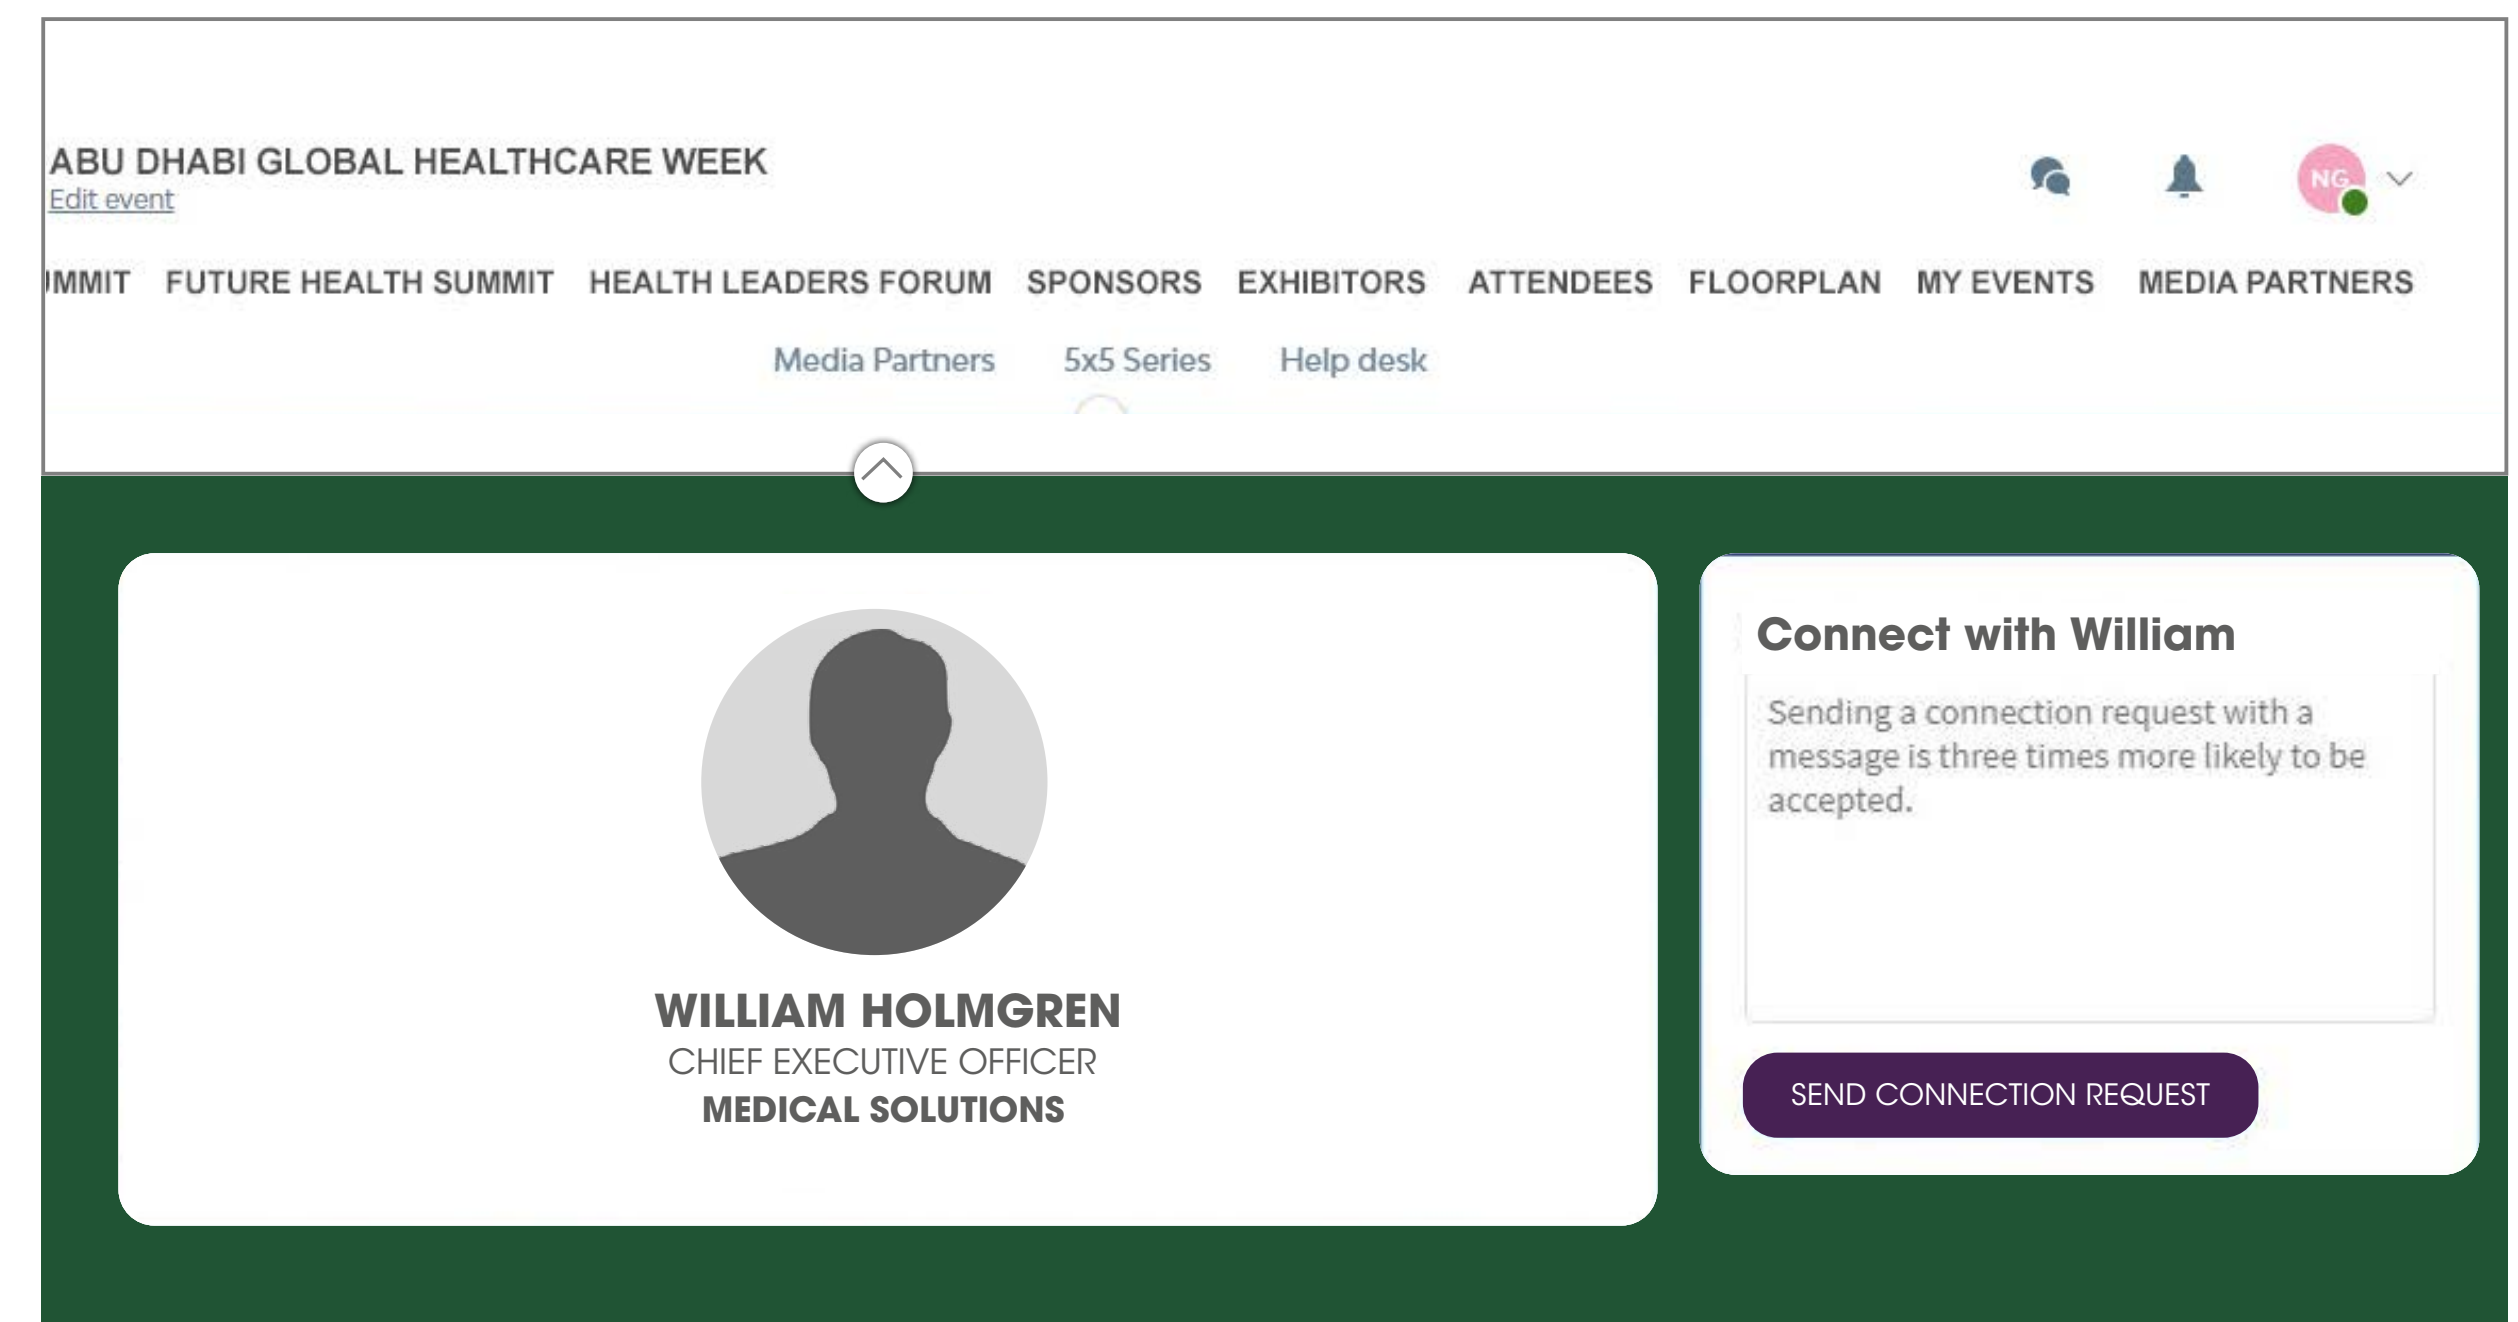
ABU DHABI GLOBAL HEALTHCARE WEEK
Edit event

NG

IMMIT FUTURE HEALTH SUMMIT HEALTH LEADERS FORUM SPONSORS EXHIBITORS ATTENDEES FLOORPLAN MY EVENTS MEDIA PARTNERS

Media Partners 5x5 Series Help desk

WILLIAM HOLMGREN
CHIEF EXECUTIVE OFFICER
MEDICAL SOLUTIONS

Connect with William

Sending a connection request with a message is three times more likely to be accepted.

SEND CONNECTION REQUEST